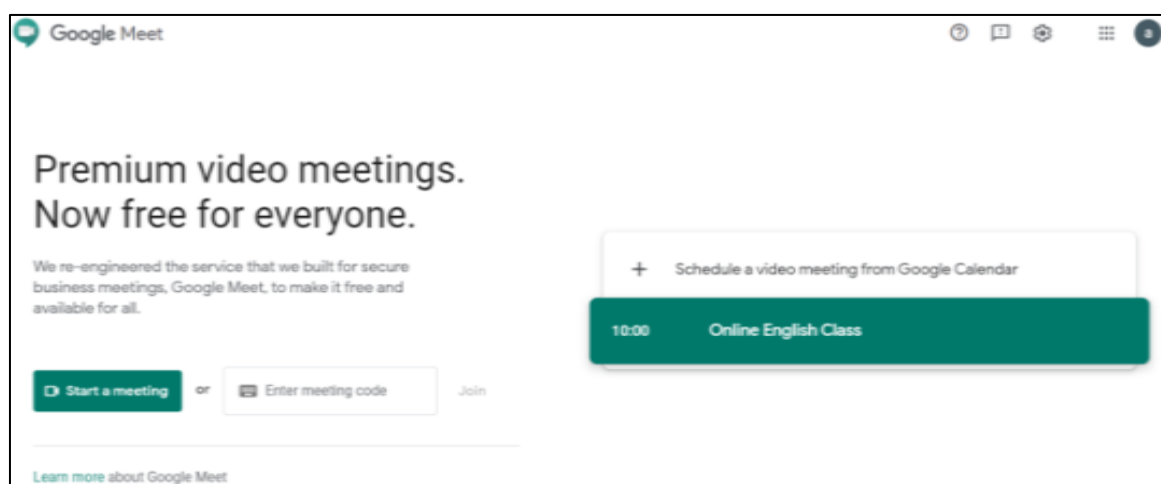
Google Meet

Premium video meetings. Now free for everyone.

We re-engineered the service that we built for secure business meetings, Google Meet, to make it free and available for all.

Start a meeting or Enter meeting code Join

Learn more about Google Meet

+ Schedule a video meeting from Google Calendar

10:00 Online English Class